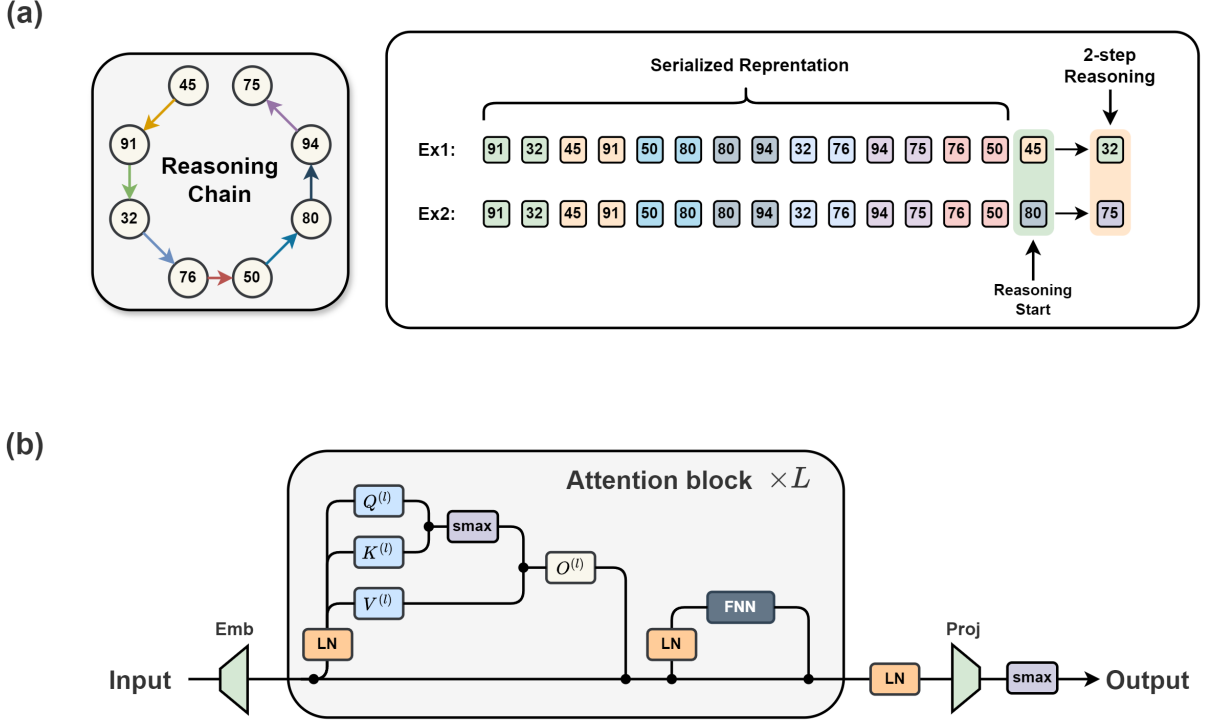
(a)

45
75
91
94
Reasoning Chain
32
80
76
50

Serialized Reprentation

2-step Reasoning

Ex1: 91 32 45 91 50 80 80 94 32 76 94 75 76 50 45 → 32

Ex2: 91 32 45 91 50 80 80 94 32 76 94 75 76 50 80 → 75

Reasoning Start

(b)

Attention block $\times L$

$Q^{(l)}$
smax
$K^{(l)}$
$O^{(l)}$
$V^{(l)}$
FNN
Emb
LN
LN
Proj
Input
LN
smax
Output